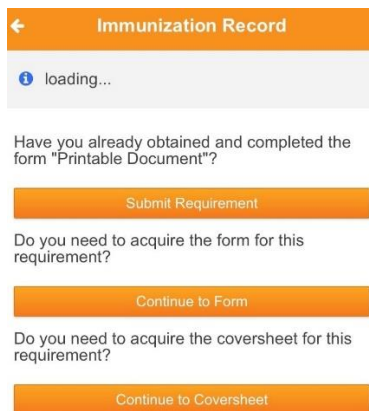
Immunization Record

loading...

Have you already obtained and completed the form "Printable Document"?

Submit Requirement

Do you need to acquire the form for this requirement?

Continue to Form

Do you need to acquire the coversheet for this requirement?

Continue to Coversheet